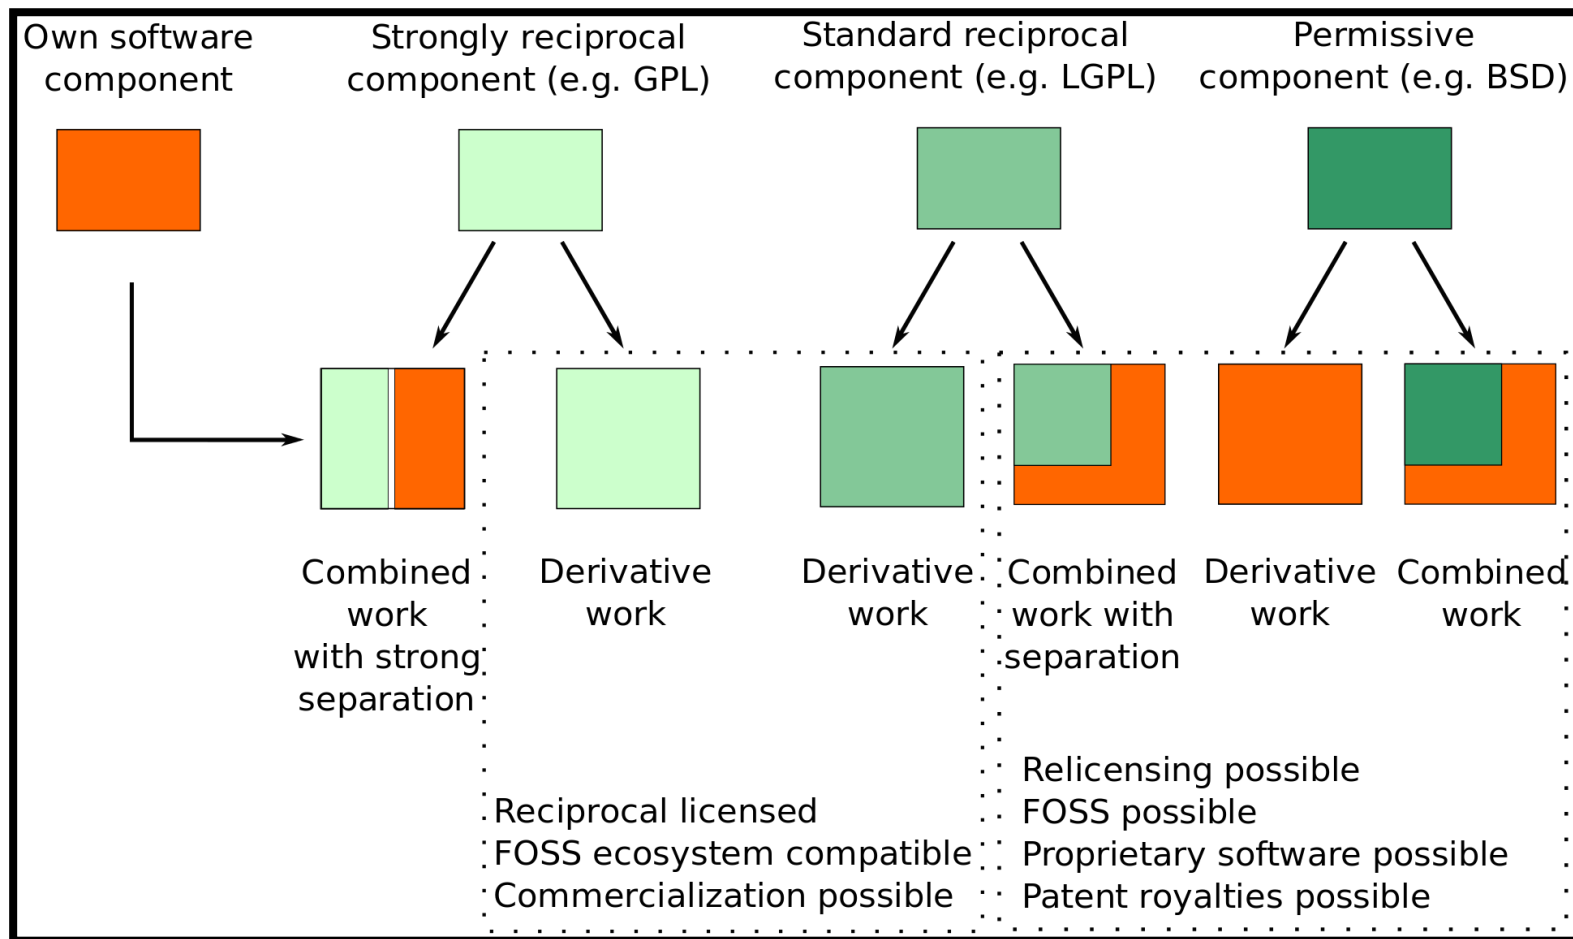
Own software component

Strongly reciprocal component (e.g. GPL)

Standard reciprocal component (e.g. LGPL)

Permissive component (e.g. BSD)

Combined work with strong separation

Derivative work

Derivative work

Combined work with separation

Derivative work

Combined work

Reciprocal licensed
FOSS ecosystem compatible
Commercialization possible

Relicensing possible
FOSS possible
Proprietary software possible
Patent royalties possible